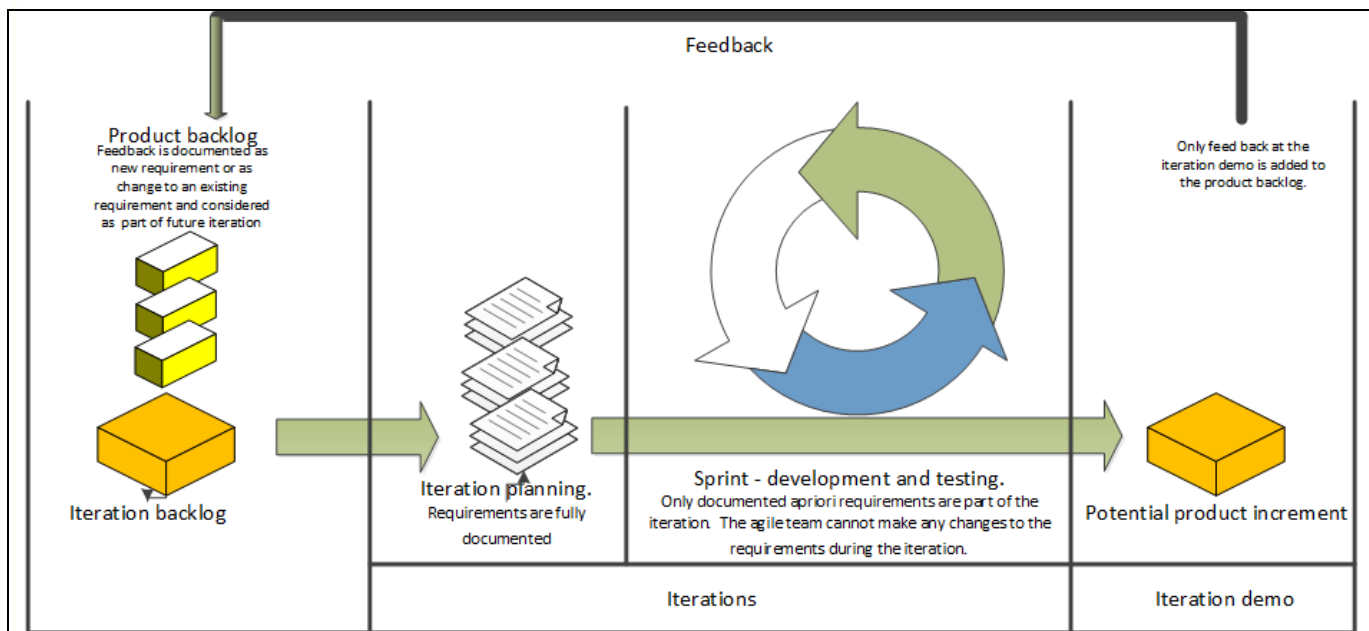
Feedback

Product backlog
Feedback is documented as new requirement or as change to an existing requirement and considered as part of future iteration

Iteration backlog

Iteration planning.
Requirements are fully documented

Sprint - development and testing.
Only documented apriori requirements are part of the iteration. The agile team cannot make any changes to the requirements during the iteration.

Only feed back at the iteration demo is added to the product backlog.

Potential product increment

Iterations

Iteration demo